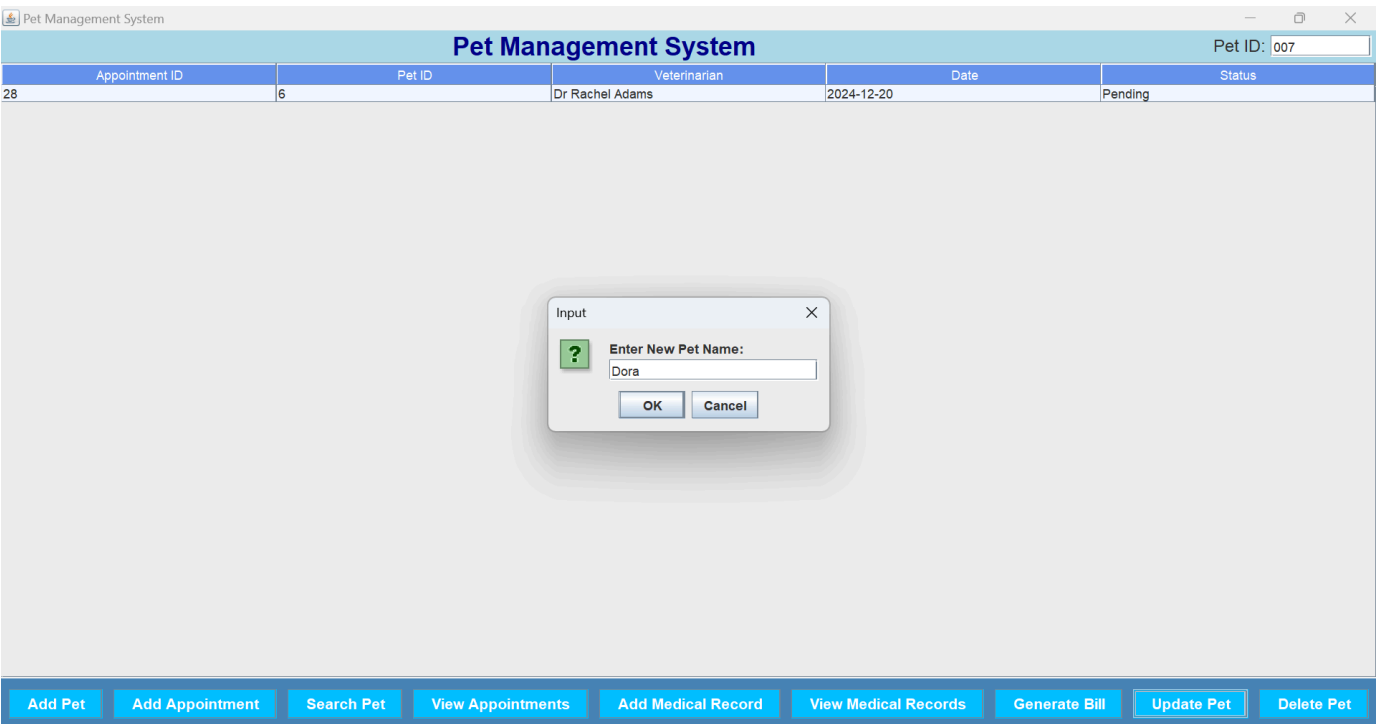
Pet Management System

Pet Management System

Pet ID: 007

| Appointment ID | Pet ID | Veterinarian | Date | Status |
|---|---|---|---|---|
| 28 | 6 | Dr Rachel Adams | 2024-12-20 | Pending |

Input

Enter New Pet Name:

Dora

OK Cancel

Add Pet Add Appointment Search Pet View Appointments Add Medical Record View Medical Records Generate Bill Update Pet Delete Pet